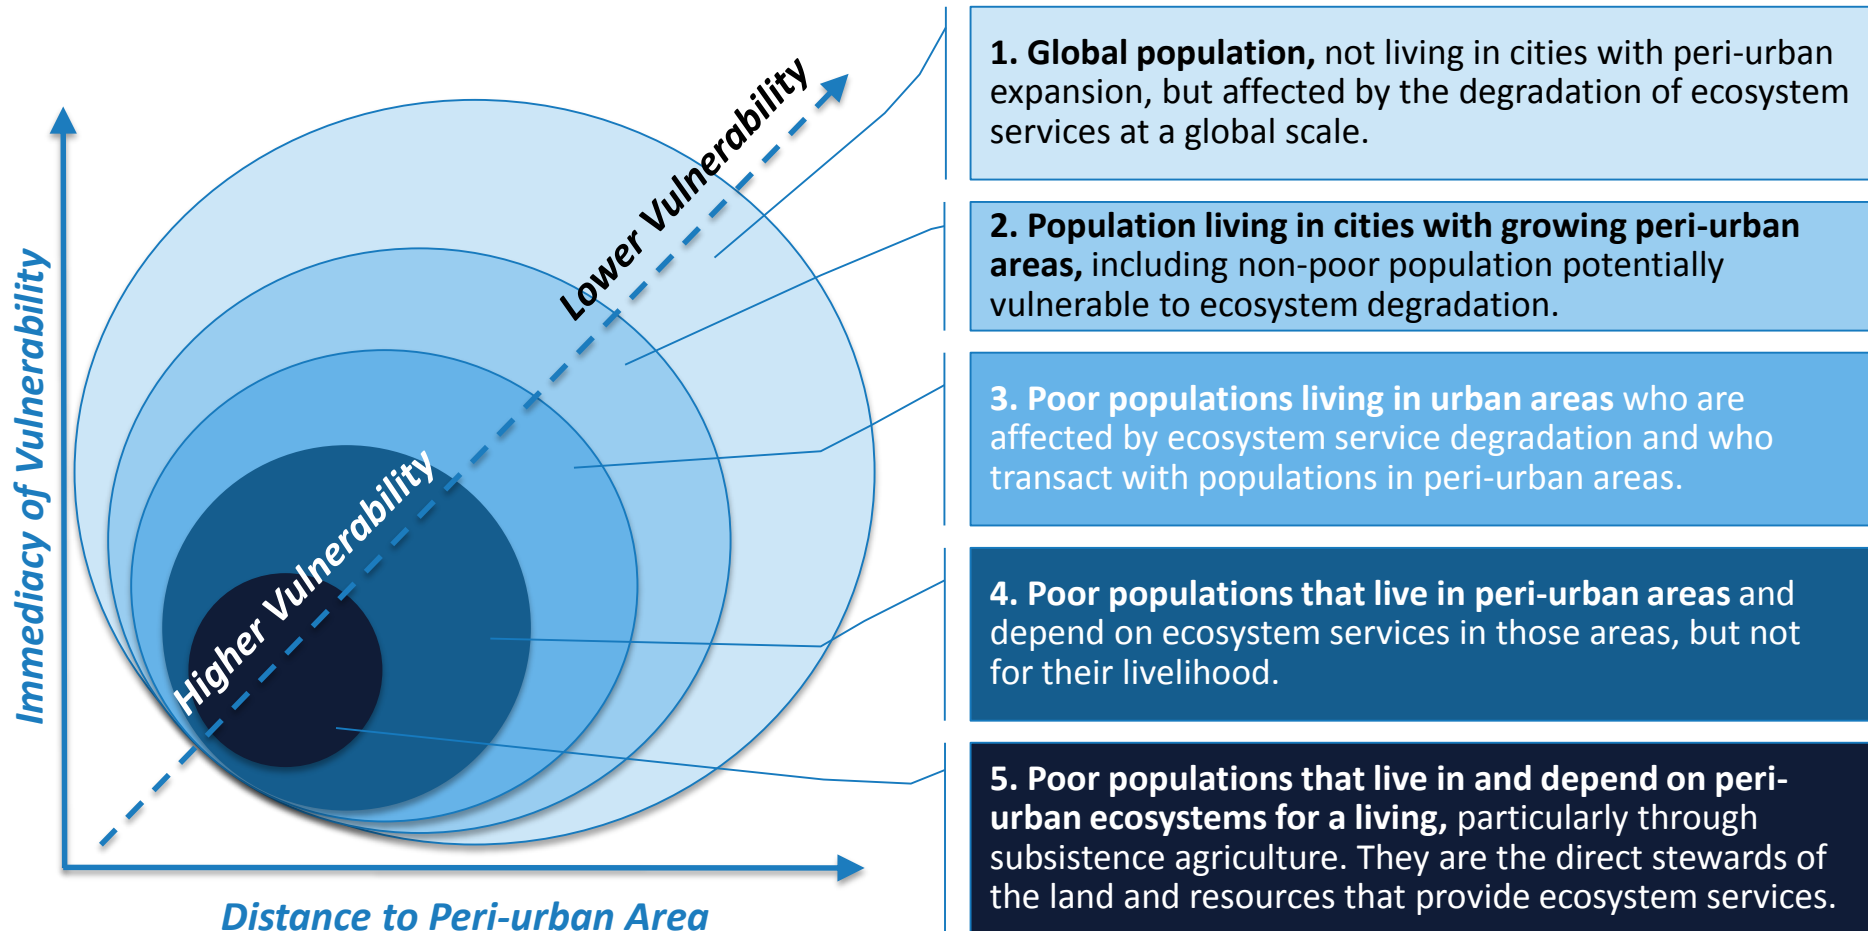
Immediacy of Vulnerability

Lower Vulnerability

Higher Vulnerability

Distance to Peri-urban Area

1. Global population, not living in cities with peri-urban expansion, but affected by the degradation of ecosystem services at a global scale.

2. Population living in cities with growing peri-urban areas, including non-poor population potentially vulnerable to ecosystem degradation.

3. Poor populations living in urban areas who are affected by ecosystem service degradation and who transact with populations in peri-urban areas.

4. Poor populations that live in peri-urban areas and depend on ecosystem services in those areas, but not for their livelihood.

5. Poor populations that live in and depend on peri-urban ecosystems for a living, particularly through subsistence agriculture. They are the direct stewards of the land and resources that provide ecosystem services.